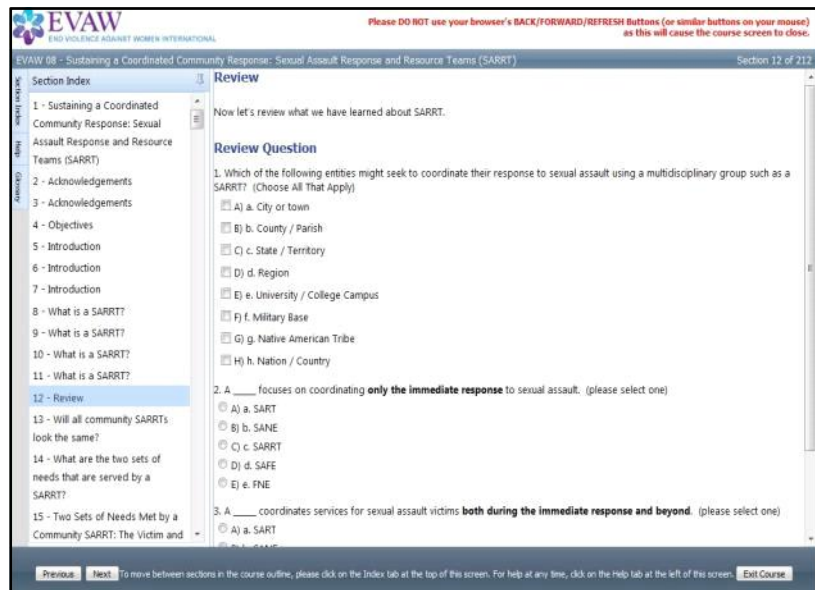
EVAW
END VIOLENCE AGAINST WOMEN INTERNATIONAL

Please DO NOT use your browser's BACK/FORWARD/REFRESH Buttons (or similar buttons on your mouse) as this will cause the course screen to close.

EVAW 08 - Sustaining a Coordinated Community Response: Sexual Assault Response and Resource Teams (SARRT)

Section 12 of 212

Section Index

Section Index
Help
Glossary

1 - Sustaining a Coordinated Community Response: Sexual Assault Response and Resource Teams (SARRT)
2 - Acknowledgements
3 - Acknowledgements
4 - Objectives
5 - Introduction
6 - Introduction
7 - Introduction
8 - What is a SARRT?
9 - What is a SARRT?
10 - What is a SARRT?
11 - What is a SARRT?
12 - Review
13 - Will all community SARRTs look the same?
14 - What are the two sets of needs that are served by a SARRT?
15 - Two Sets of Needs Met by a Community SARRT: The Victim and

Review

Now let's review what we have learned about SARRT.

Review Question

1. Which of the following entities might seek to coordinate their response to sexual assault using a multidisciplinary group such as a SARRT? (Choose All That Apply)

A) a. City or town
B) b. County / Parish
C) c. State / Territory
D) d. Region
E) e. University / College Campus
F) f. Military Base
G) g. Native American Tribe
H) h. Nation / Country

2. A ____ focuses on coordinating **only the immediate response** to sexual assault. (please select one)

A) a. SART
B) b. SANE
C) c. SARRT
D) d. SAFE
E) e. FNE

3. A ____ coordinates services for sexual assault victims **both during the immediate response and beyond**. (please select one)

A) a. SART
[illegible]

Previous | Next | To move between sections in the course outline, please click on the Index tab at the top of this screen. For help at any time, click on the Help tab at the left of this screen. | Exit Course